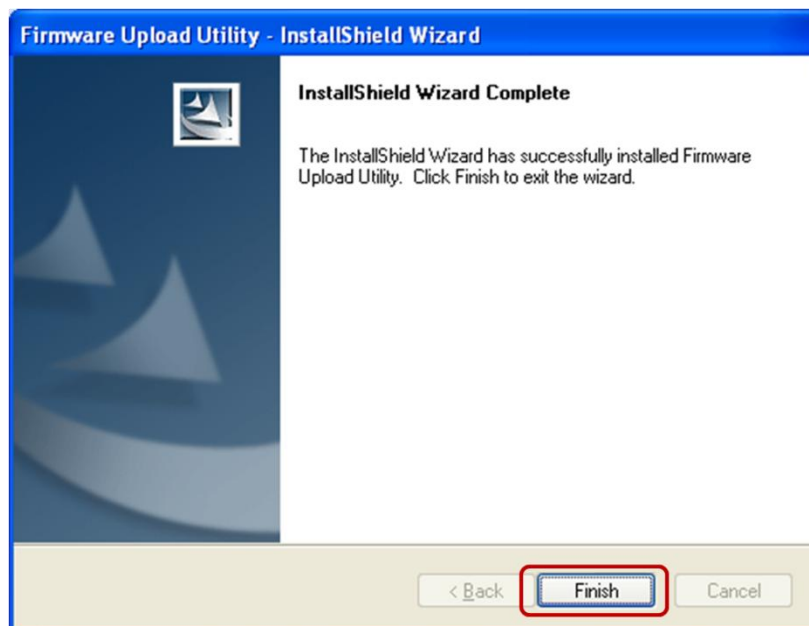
Firmware Upload Utility - InstallShield Wizard

InstallShield Wizard Complete

The InstallShield Wizard has successfully installed Firmware Upload Utility. Click Finish to exit the wizard.

< Back

Finish

Cancel